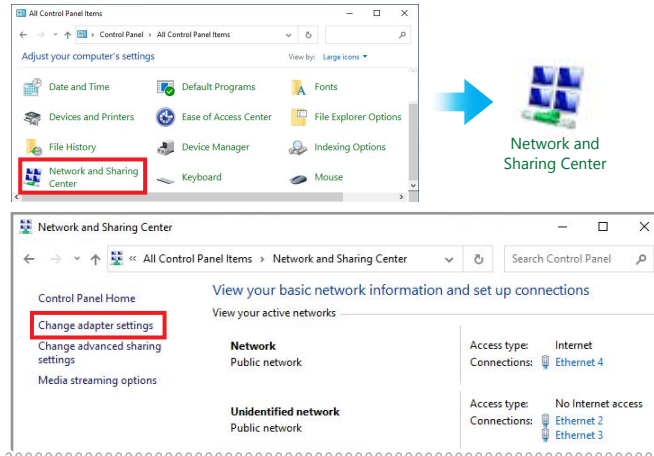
All Control Panel Items

Control Panel > All Control Panel Items

Adjust your computer's settings

View by: Large icons

Date and Time

Default Programs

Fonts

Devices and Printers

Ease of Access Center

File Explorer Options

File History

Device Manager

Indexing Options

Network and Sharing Center

Keyboard

Mouse

Network and Sharing Center

Network and Sharing Center

« All Control Panel Items > Network and Sharing Center

Search Control Panel

Control Panel Home

Change adapter settings

Change advanced sharing settings

Media streaming options

View your basic network information and set up connections

View your active networks

Network
Public network

Access type: Internet
Connections: Ethernet 4

Unidentified network
Public network

Access type: No Internet access
Connections: Ethernet 2
Ethernet 3